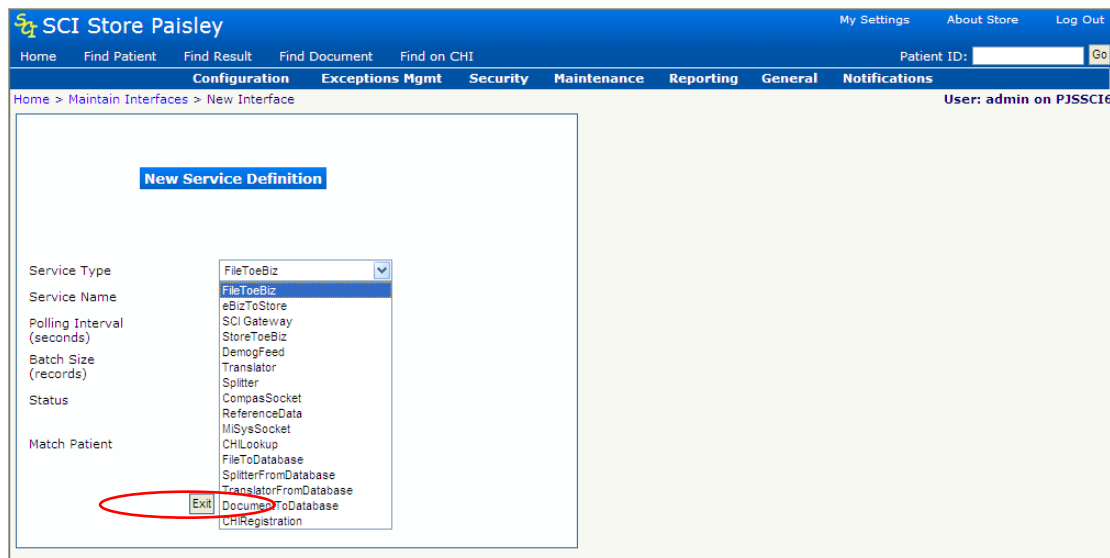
SCI Store Paisley

My Settings About Store Log Out

Home Find Patient Find Result Find Document Find on CHI Patient ID: Go

Configuration Exceptions Mgmt Security Maintenance Reporting General Notifications

Home > Maintain Interfaces > New Interface

User: admin on PJSSCI6

New Service Definition

Service Type

Service Name

Polling Interval (seconds)

Batch Size (records)

Status

Match Patient

FileToeBiz

FileToeBiz
eBizToStore
SCI Gateway
StoreToeBiz
DemogFeed
Translator
Splitter
CompasSocket
ReferenceData
MiSysSocket
CHILookup
FileToDatabase
SplitterFromDatabase
TranslatorFromDatabase
DocumentToDatabase
CHIRegistration

Exit